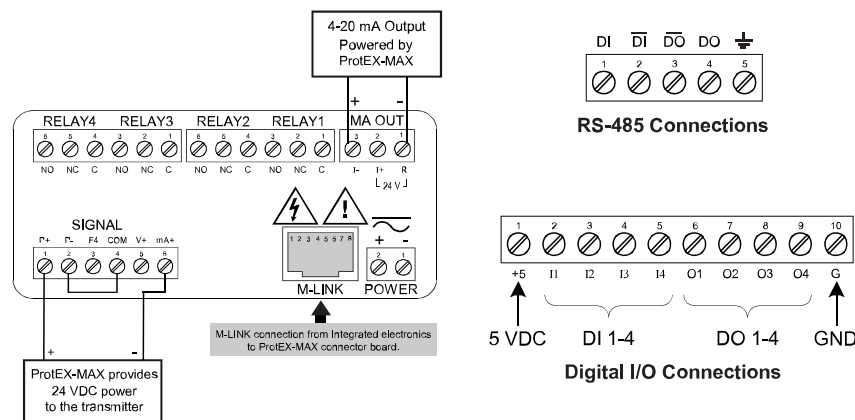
4-20 mA Output
Powered by
ProtEX-MAX

+ -

RELAY4 RELAY3 RELAY2 RELAY1 MA OUT

6 5 4 3 2 1 6 5 4 3 2 1 3 2 1

NO NC C NO NC C NO NC C NO NC C I- I+ R

24 V

SIGNAL

P+ P- F4 COM V+ mA+

1 2 3 4 5 6

M-LINK

1 2 3 4 5 6 7 8

+ -

2 1

POWER

M-LINK connection from Integrated electronics to ProtEX-MAX connector board.

+

ProtEX-MAX provides 24 VDC power to the transmitter

DI $\overline{DI}$ $\overline{DO}$ DO

1 2 3 4 5

RS-485 Connections

1 2 3 4 5 6 7 8 9 10

+5 I1 I2 I3 I4 O1 O2 O3 O4 G

5 VDC DI 1-4 DO 1-4 GND

Digital I/O Connections